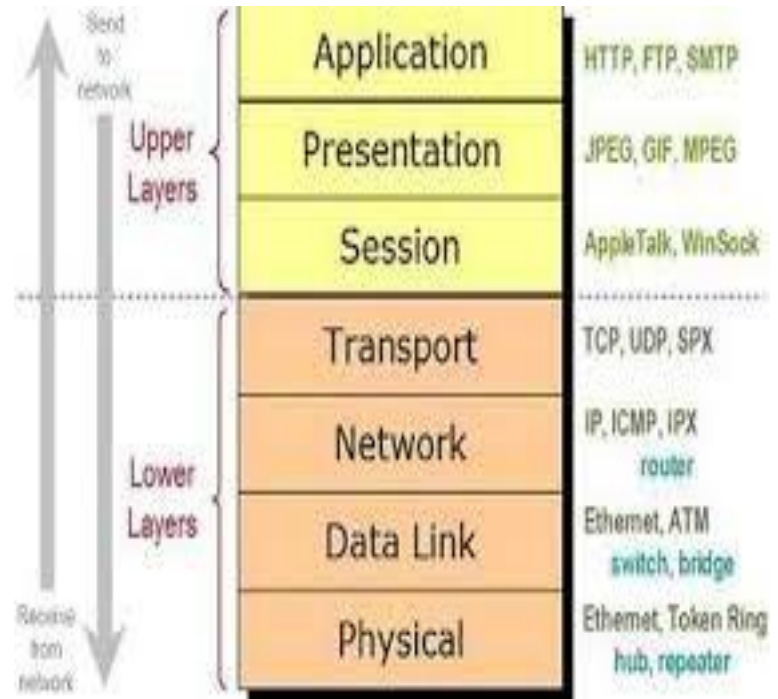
Send to network

Upper Layers

Application
Presentation
Session

HTTP, FTP, SMTP
JPEG, GIF, MPEG
AppleTalk, WinSock

Lower Layers

Transport
Network
Data Link
Physical

TCP, UDP, SPX
IP, ICMP, IPX
router
Ethernet, ATM
switch, bridge
Ethernet, Token Ring
hub, repeater

Receive from network